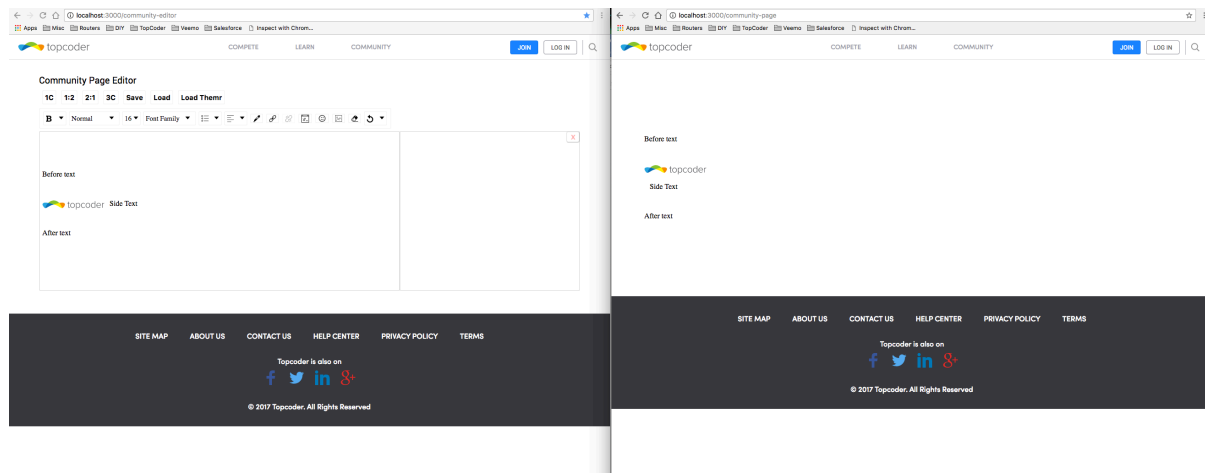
localhost:3000/community-editor

Apps Misc Routers DIY TopCoder Veemo Salesforce Inspect with Chrom...

topcoder COMPETE LEARN COMMUNITY JOIN LOG IN

Community Page Editor

1C 1:2 2:1 3C Save Load Load Themr

B Normal 16 Font Family

X

Before text

topcoder Side Text

After text

SITE MAP ABOUT US CONTACT US HELP CENTER PRIVACY POLICY TERMS

Topcoder is also on

© 2017 Topcoder. All Rights Reserved

localhost:3000/community-page

Apps Misc Routers DIY TopCoder Veemo Salesforce Inspect with Chrom...

topcoder COMPETE LEARN COMMUNITY JOIN LOG IN

Before text

topcoder

Side Text

After text

SITE MAP ABOUT US CONTACT US HELP CENTER PRIVACY POLICY TERMS

Topcoder is also on

© 2017 Topcoder. All Rights Reserved